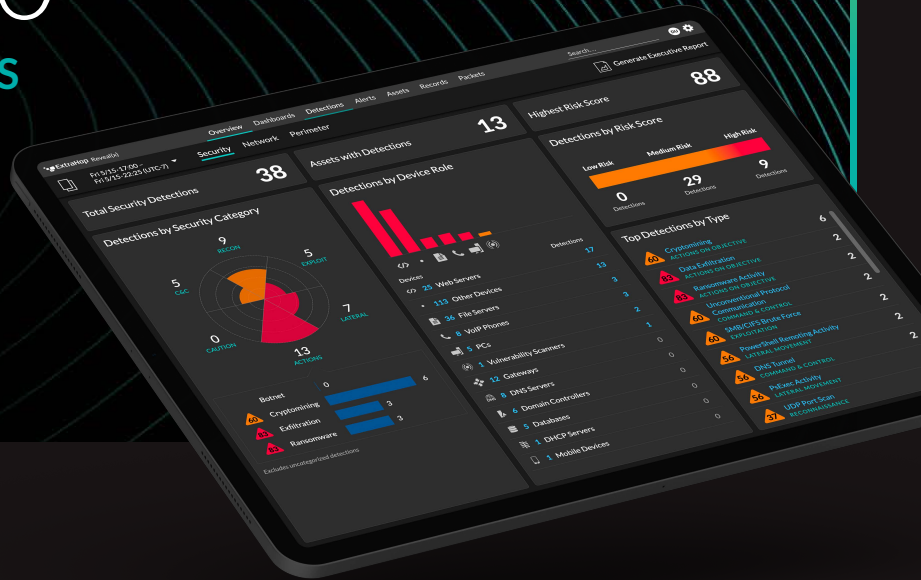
S

Search...

Generate Executive Report

Overview Dashboards Detections Alerts Assets Records Packets

ExtraHop Reveal(x)

Fri 5/15 17:00 – Fri 5/15 22:25 (UTC-7)

Security Network Perimeter

Total Security Detections 38

Assets with Detections 13

Highest Risk Score 88

Detections by Security Category

9 RECON

5 EXPLOIT

5 C&C

7 LATERAL

0 CAUTION

13 ACTIONS

Botnet 0

Cryptomining 6

Exfiltration 3

Ransomware 3

Excludes uncategorized detections

Detections by Device Role

Devices Detections

25 Web Servers 17

113 Other Devices 13

36 File Servers 3

8 VoIP Phones 2

5 PCs 1

1 Vulnerability Scanners 0

12 Gateways 0

8 DNS Servers 0

6 Domain Controllers 0

5 Databases 0

1 DHCP Servers 0

1 Mobile Devices 0

Detections by Risk Score

Low Risk Medium Risk High Risk

0 Detections

29 Detections

9 Detections

Top Detections by Type

60 Cryptomining ACTIONS ON OBJECTIVE 6

Data Exfiltration ACTIONS ON OBJECTIVE 2

Ransomware Activity ACTIONS ON OBJECTIVE 2

60 Unconventional Protocol Communication COMMAND & CONTROL 2

60 SMB/CIFS Brute Force EXPLOITATION 2

56 PowerShell Remoting Activity LATERAL MOVEMENT 2

56 DNS Tunnel COMMAND & CONTROL 2

56 PsExec Activity LATERAL MOVEMENT 2

37 UDP Port Scan RECONNAISSANCE